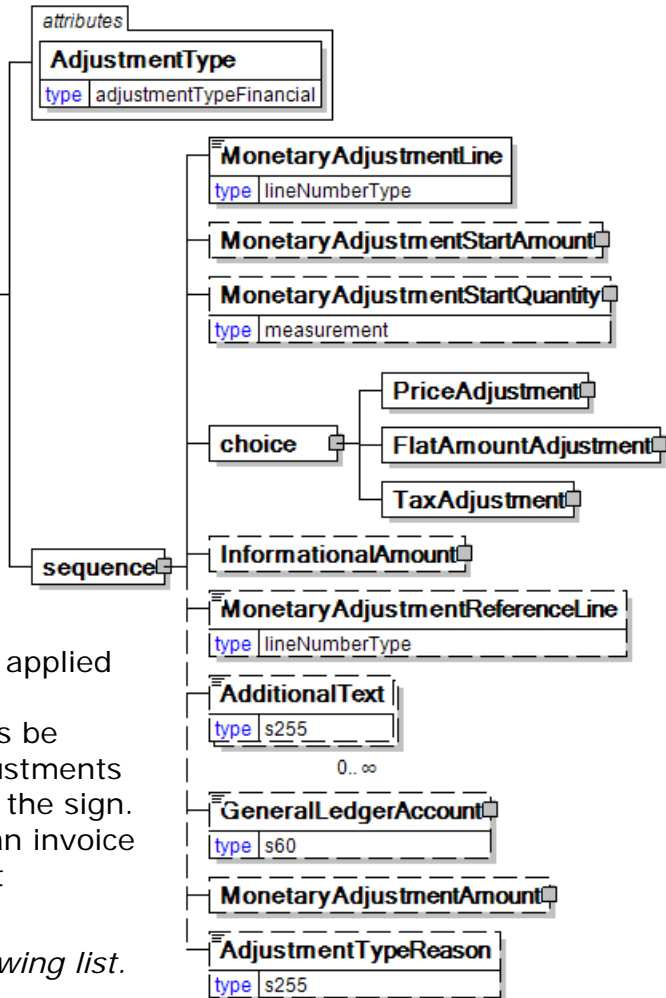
attributes

AdjustmentType

type adjustmentTypeFinancial

MonetaryAdjustmentLine

type lineNumberType

MonetaryAdjustmentStartAmount

MonetaryAdjustmentStartQuantity

type measurement

choice

PriceAdjustment

FlatAmountAdjustment

TaxAdjustment

sequence

InformationalAmount

MonetaryAdjustmentReferenceLine

type lineNumberType

AdditionalText

type s255

0.. ∞

GeneralLedgerAccount

type s60

MonetaryAdjustmentAmount

AdjustmentTypeReason

type s255

applied

s be

ustments

the sign.

n invoice

wing list.